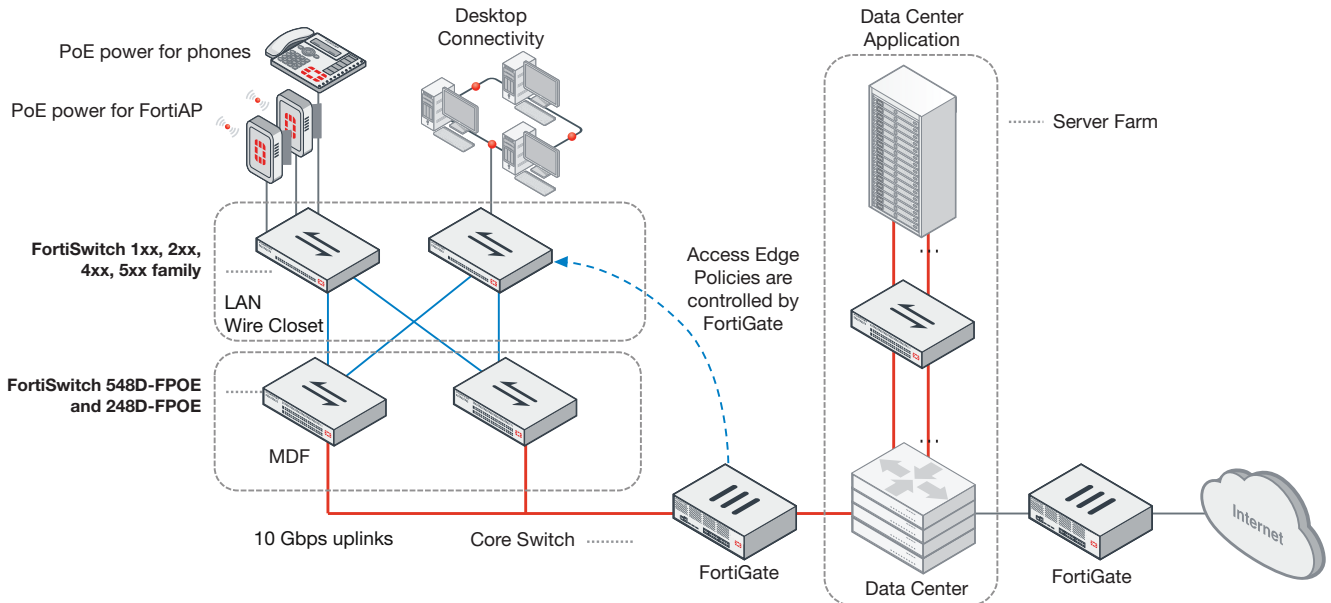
PoE power for phones

PoE power for FortiAP

Desktop Connectivity

Data Center Application

Server Farm

FortiSwitch 1xx, 2xx, 4xx, 5xx family

LAN Wire Closet

Access Edge Policies are controlled by FortiGate

FortiSwitch 548D-FPOE and 248D-FPOE

MDF

10 Gbps uplinks

Core Switch

FortiGate

Data Center

FortiGate

Internet